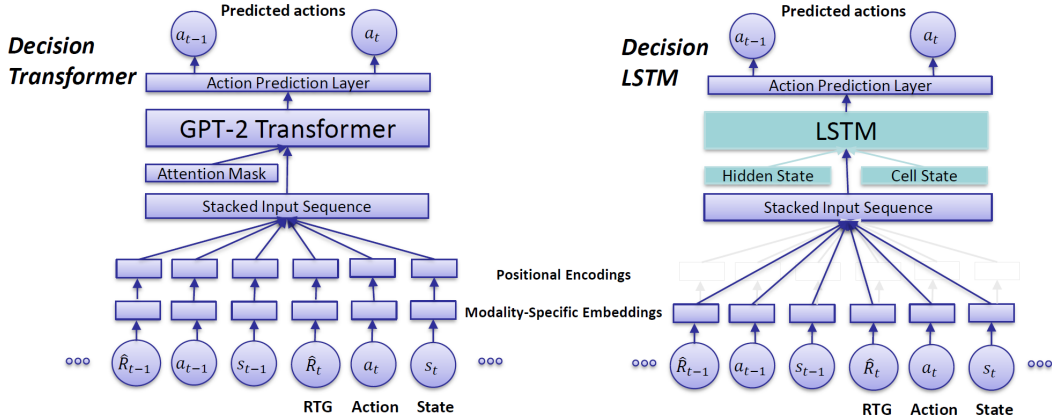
Decision Transformer

Predicted actions

$a_{t-1}$

$a_t$

Action Prediction Layer

GPT-2 Transformer

Attention Mask

Stacked Input Sequence

$\hat{R}_{t-1}$ $a_{t-1}$ $s_{t-1}$ $\hat{R}_t$ $a_t$ $s_t$

RTG Action State

Positional Encodings

Modality-Specific Embeddings

Decision LSTM

Predicted actions

$a_{t-1}$

$a_t$

Action Prediction Layer

LSTM

Hidden State

Cell State

Stacked Input Sequence

$\hat{R}_{t-1}$ $a_{t-1}$ $s_{t-1}$ $\hat{R}_t$ $a_t$ $s_t$

RTG Action State